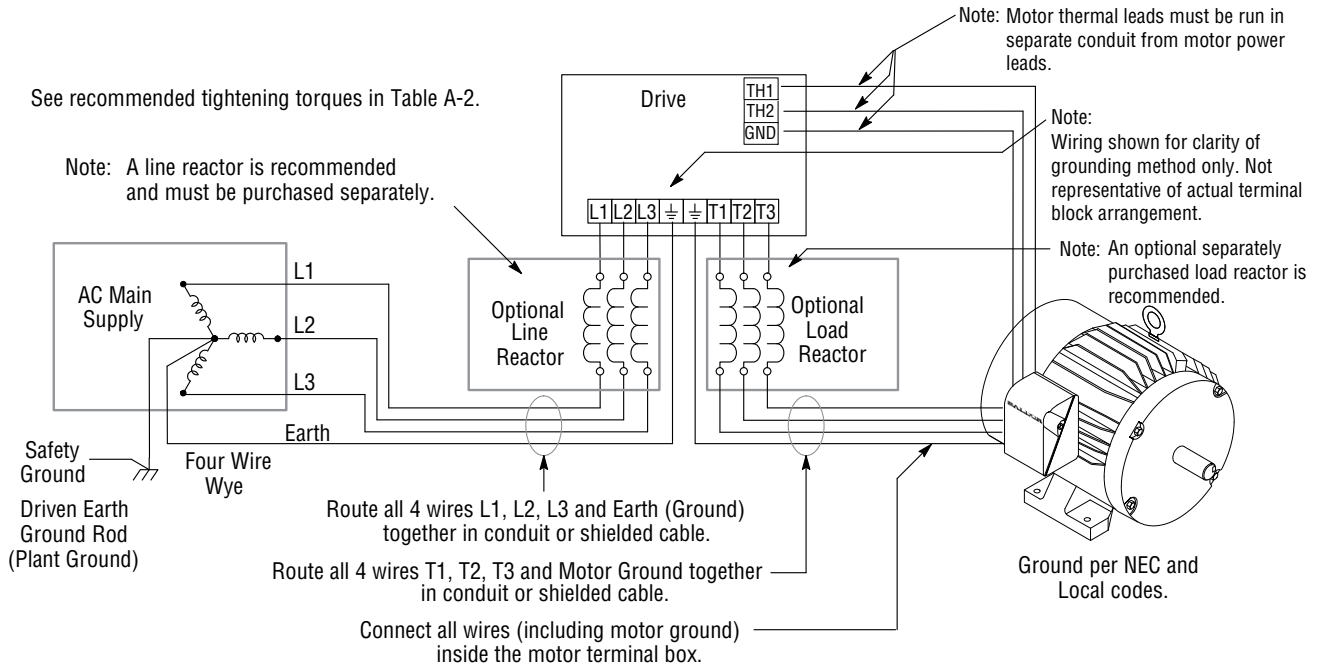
Note: Motor thermal leads must be run in separate conduit from motor power leads.

See recommended tightening torques in Table A-2.

Drive

TH1
TH2
GND

Note:
Wiring shown for clarity of grounding method only. Not representative of actual terminal block arrangement.

Note: A line reactor is recommended and must be purchased separately.

L1 L2 L3 ⏚ ⏚ T1 T2 T3

Note: An optional separately purchased load reactor is recommended.

AC Main Supply

L1
L2
L3

Optional Line Reactor

Optional Load Reactor

BALDOR

Earth

Safety Ground

Four Wire Wye

Driven Earth Ground Rod (Plant Ground)

Route all 4 wires L1, L2, L3 and Earth (Ground) together in conduit or shielded cable.

Route all 4 wires T1, T2, T3 and Motor Ground together in conduit or shielded cable.

Connect all wires (including motor ground) inside the motor terminal box.

Ground per NEC and Local codes.